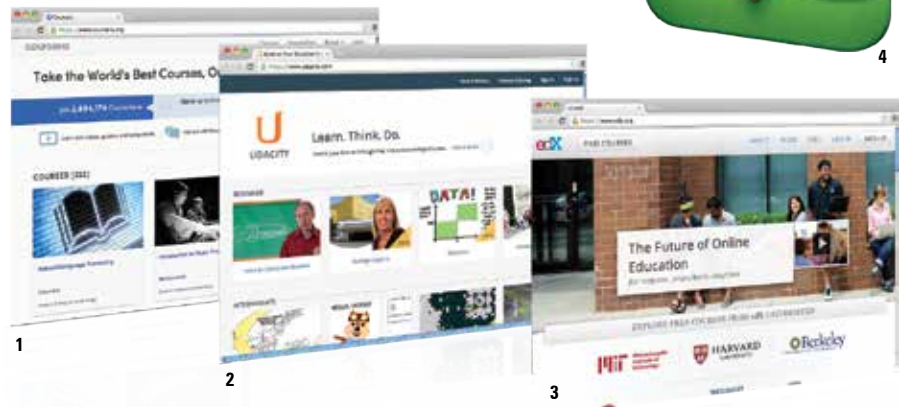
4

coursera

Take the World's Best Courses, O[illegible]

COURSES (332)

1

UDACITY

Learn. Think. Do.

DATA!

2

edX

FIND COURSES

The Future of Online Education

for anyone, anywhere, anytime

EXPLORE FREE COURSES FROM edX UNIVERSITIES

HARVARD UNIVERSITY

Berkeley

3